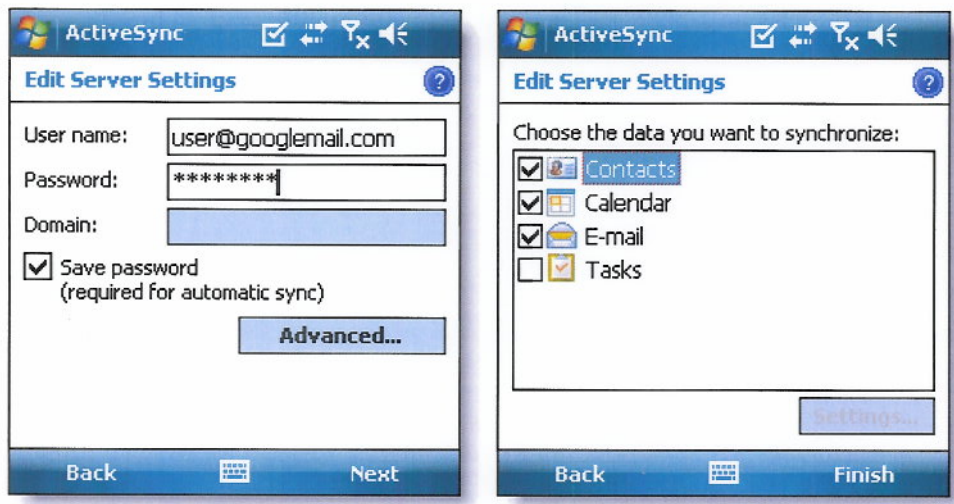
ActiveSync

Edit Server Settings

User name: user@googlemail.com

Password: ********

Domain:

Save password (required for automatic sync)

Advanced...

Back Next

ActiveSync

Edit Server Settings

Choose the data you want to synchronize:

Contacts

Calendar

E-mail

Tasks

Settings...

Back Finish